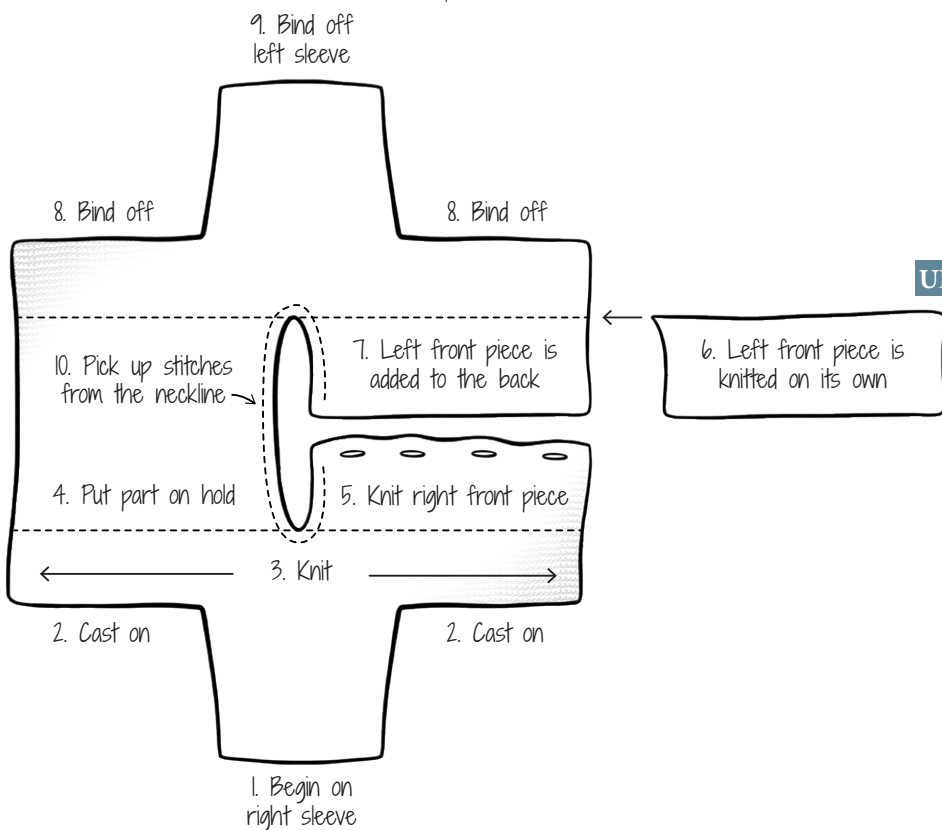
9. Bind off left sleeve

8. Bind off

8. Bind off

UI

10. Pick up stitches from the neckline

7. Left front piece is added to the back

6. Left front piece is knitted on its own

4. Put part on hold

5. Knit right front piece

3. Knit

2. Cast on

2. Cast on

1. Begin on right sleeve